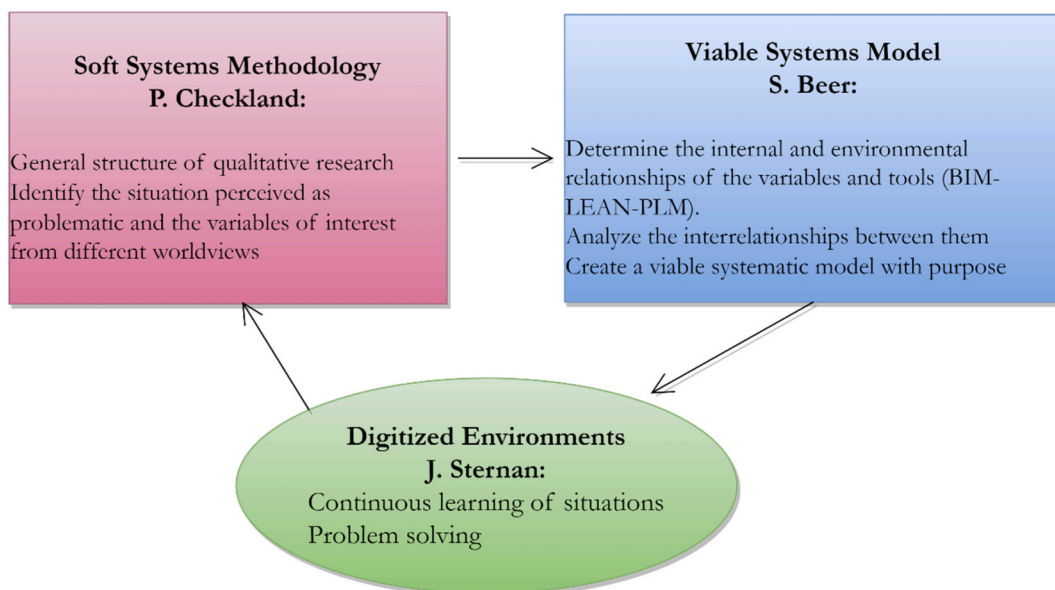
Soft Systems Methodology
P. Checkland:

General structure of qualitative research
Identify the situation perceived as problematic and the variables of interest from different worldviews

Viable Systems Model
S. Beer:

Determine the internal and environmental relationships of the variables and tools (BIM-LEAN-PLM).
Analyze the interrelationships between them
Create a viable systematic model with purpose

Digitized Environments
J. Sternan:
Continuous learning of situations
Problem solving